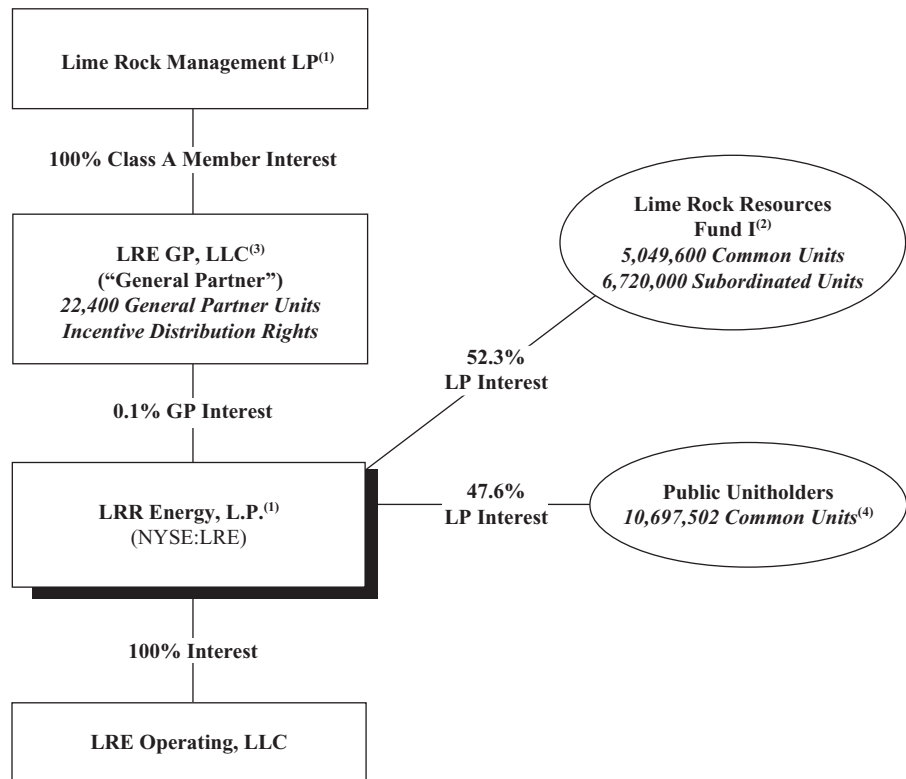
Lime Rock Management LP$^{(1)}$

100% Class A Member Interest

LRE GP, LLC$^{(3)}$
("General Partner")
22,400 General Partner Units
Incentive Distribution Rights

Lime Rock Resources
Fund I$^{(2)}$
5,049,600 Common Units
6,720,000 Subordinated Units

52.3%
LP Interest

0.1% GP Interest

LRR Energy, L.P.$^{(1)}$
(NYSE:LRE)

47.6%
LP Interest

Public Unitholders
10,697,502 Common Units$^{(4)}$

100% Interest

LRE Operating, LLC